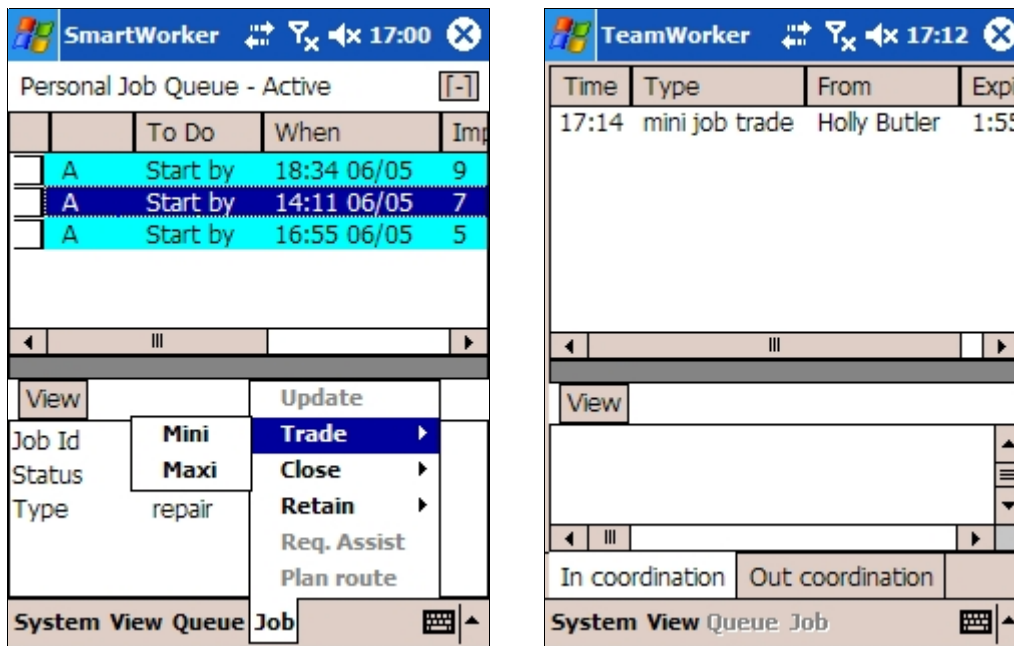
SmartWorker 17:00

Personal Job Queue - Active [-]

| | | To Do | When | Imp |
|---|---|---|---|---|
| | A | Start by | 18:34 06/05 | 9 |
| | A | Start by | 14:11 06/05 | 7 |
| | A | Start by | 16:55 06/05 | 5 |

View

Job Id
Status
Type repair

Mini
Maxi

Update
Trade
Close
Retain
Req. Assist
Plan route

System View Queue Job

TeamWorker 17:12

| Time | Type | From | Expi |
|---|---|---|---|
| 17:14 | mini job trade | Holly Butler | 1:55 |

View

In coordination Out coordination

System View Queue Job